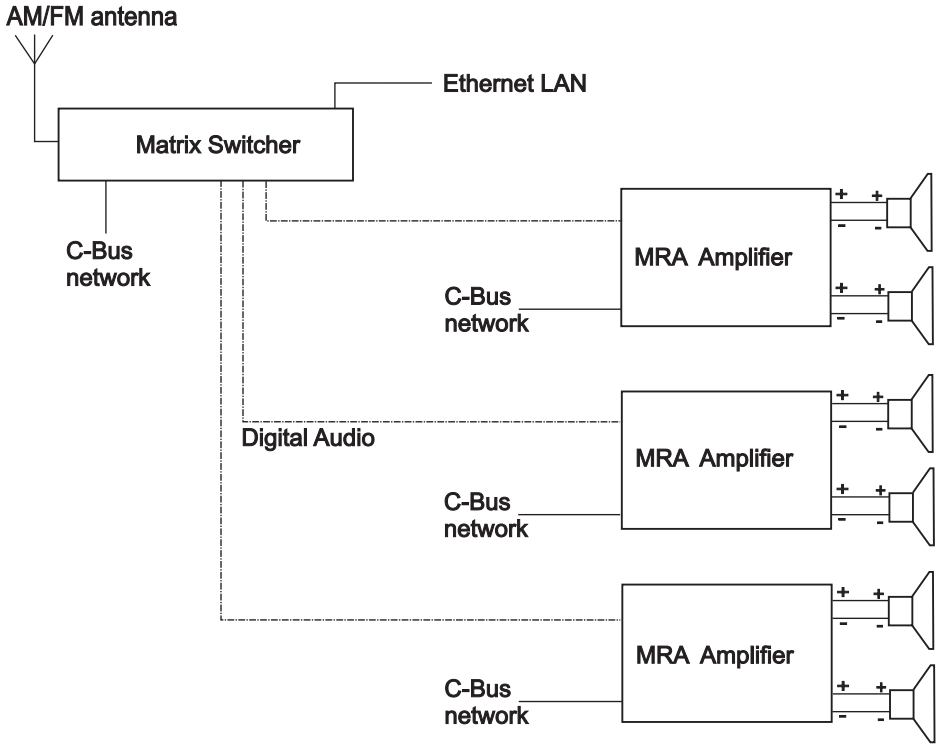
AM/FM antenna

Ethernet LAN

Matrix Switcher

C-Bus network

MRA Amplifier

C-Bus network

+ +
- -
+ +
- -

Digital Audio

MRA Amplifier

C-Bus network

+ +
- -
+ +
- -

MRA Amplifier

C-Bus network

+ +
- -
+ +
- -